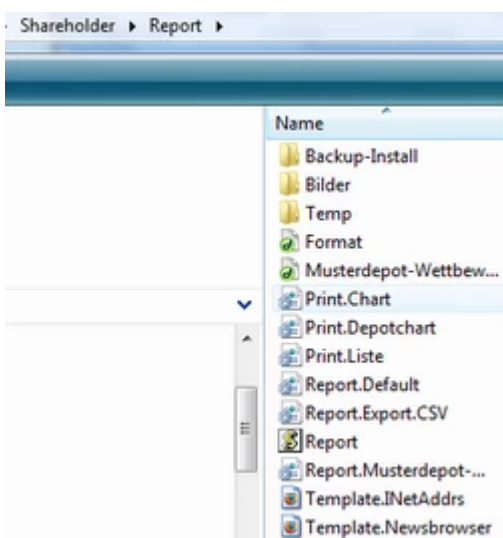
Shareholder ▸ Report ▸

Name

Backup-Install
Bilder
Temp
Format
Musterdepot-Wettbew...
Print.Chart
Print.Depotchart
Print.Liste
Report.Default
Report.Export.CSV
Report
Report.Musterdepot-...
Template.INetAddrs
Template.Newsbrowser